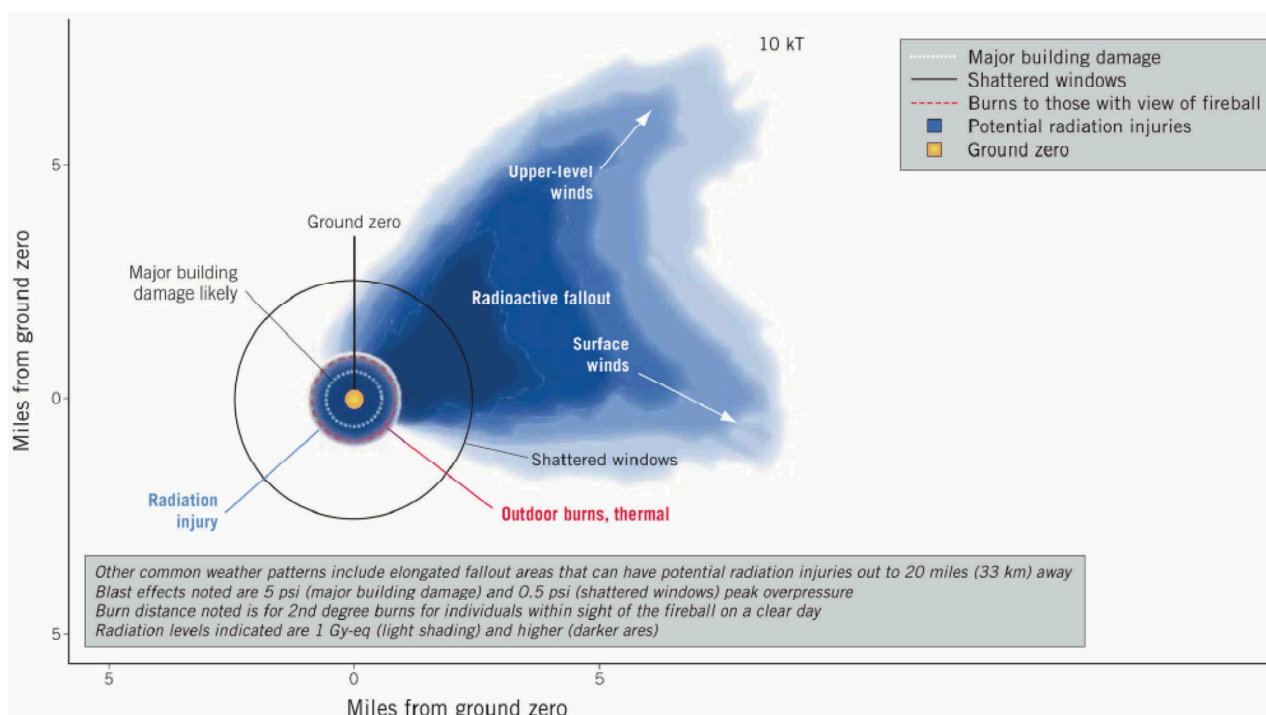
10 kT

Major building damage
Shattered windows
Burns to those with view of fireball
Potential radiation injuries
Ground zero

Upper-level winds

Ground zero

Major building damage likely

Radioactive fallout

Surface winds

Shattered windows

Radiation injury

Outdoor burns, thermal

Other common weather patterns include elongated fallout areas that can have potential radiation injuries out to 20 miles (33 km) away
Blast effects noted are 5 psi (major building damage) and 0.5 psi (shattered windows) peak overpressure
Burn distance noted is for 2nd degree burns for individuals within sight of the fireball on a clear day
Radiation levels indicated are 1 Gy-eq (light shading) and higher (darker ares)

Miles from ground zero

5
0
5

5
0
5

Miles from ground zero